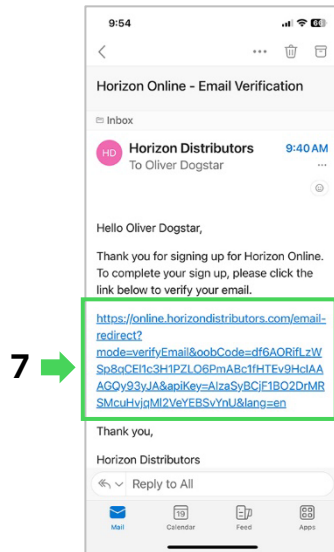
9:54

Horizon Online - Email Verification

Inbox

HD

Horizon Distributors

9:40 AM

To Oliver Dogstar

Hello Oliver Dogstar,

Thank you for signing up for Horizon Online. To complete your sign up, please click the link below to verify your email.

7

https://online.horizondistributors.com/email-redirect?mode=verifyEmail&oobCode=df6AORifLzWSp8qCEl1c3H1PZLO6PmABc1fHTEv9HclAAAGQy93yJA&apiKey=AIzaSyBCjF1BO2DrMRSMcuHvjqMl2VeYEBSvYnU&lang=en

Thank you,

Horizon Distributors

Reply to All

Mail

19

Calendar

Feed

Apps